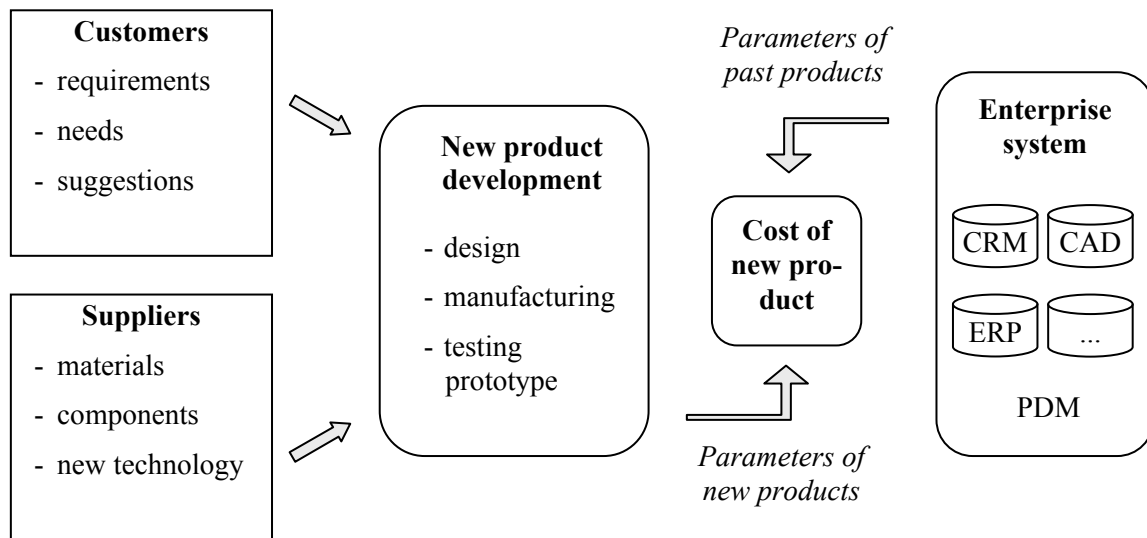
**Customers**
- requirements
- needs
- suggestions

**Suppliers**
- materials
- components
- new technology

**New product development**
- design
- manufacturing
- testing prototype

*Parameters of past products*

**Cost of new product**

*Parameters of new products*

**Enterprise system**

CRM
CAD
ERP
...

PDM